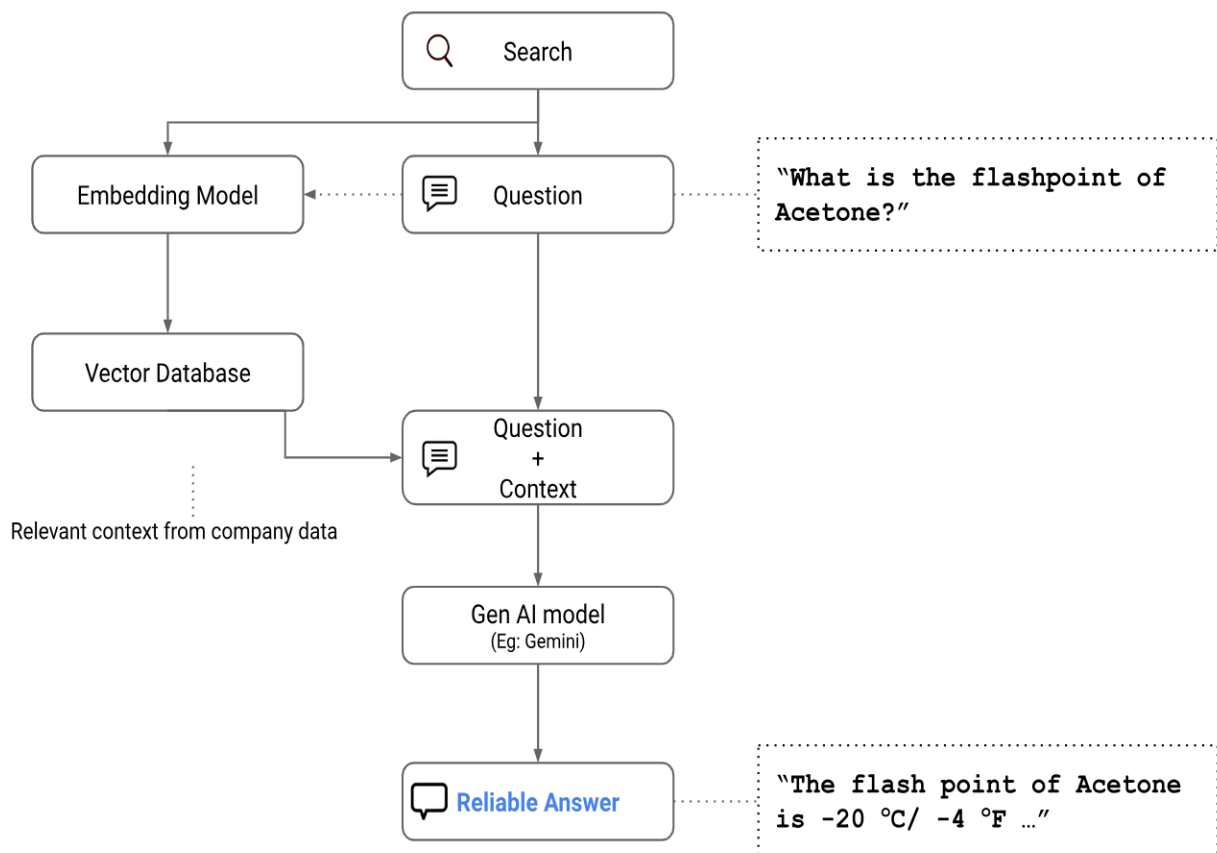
Search

Embedding Model

Question

“What is the flashpoint of Acetone?”

Vector Database

Question
+
Context

Relevant context from company data

Gen AI model
(Eg: Gemini)

Reliable Answer

“The flash point of Acetone is -20 °C/ -4 °F …”